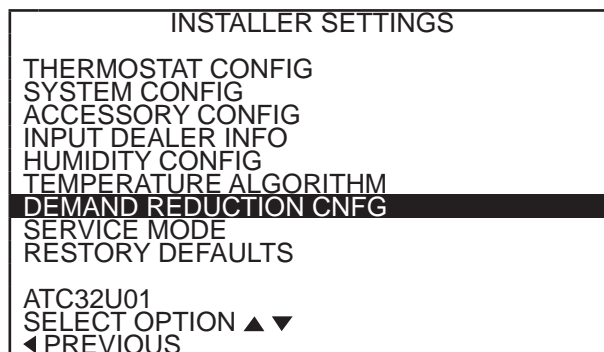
INSTALLER SETTINGS

THERMOSTAT CONFIG
SYSTEM CONFIG
ACCESSORY CONFIG
INPUT DEALER INFO
HUMIDITY CONFIG
TEMPERATURE ALGORITHM
DEMAND REDUCTION CNFG
SERVICE MODE
RESTORY DEFAULTS

ATC32U01
SELECT OPTION ▲▼
◀ PREVIOUS